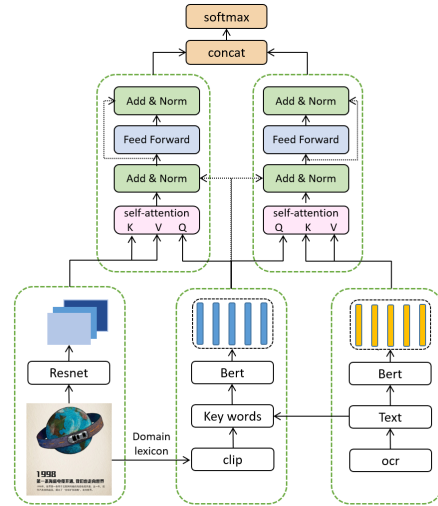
softmax

concat

Add & Norm

Feed Forward

Add & Norm

self-attention

K V Q

Add & Norm

Feed Forward

Add & Norm

self-attention

Q K V

Resnet

1998

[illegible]

Domain lexicon

Bert

Key words

clip

Bert

Text

ocr